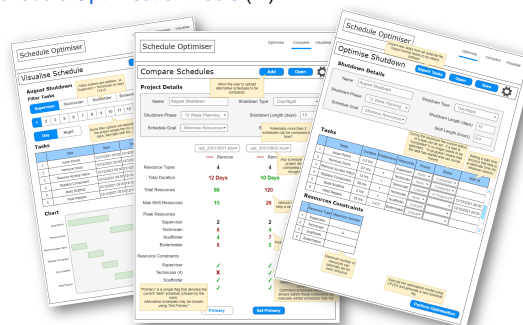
Schedule Optimiser

Schedule Optimiser

Visualise Schedule

August Shutdown

Filter Tasks

Supervisor Technician Scaffolder Boilermaker

1 2 3 4 5 6 7 8 9 10 11 12

Day Night

Tasks

Chart

Schedule Optimiser

Optimise Compare Visualise

Compare Schedules

Allow the user to upload alternative schedules to be compared

Add Open

Project Details

Name August Shutdown

Shutdown Type Day/Night

Shutdown Phase 12 Week Planning

Shutdown Length (days) 10

Schedule Goal Minimise Resources

Potentially more than 2 schedules can be compared

opt_20210801.xlsx

opt_20210802.xlsx

Remove

Remove

Resource Types 4 4

Total Duration 12 Days 10 Days

Total Resources 80 100

Max Shift Resources 15 20

Peak Resources

Supervisor 2 3

Technician 6 4

Scaffolder 4 7

Boilermaker 8 6

Resource Constraints

Supervisor ✓ ✓

Technician (4) ✗ ✓

Scaffolder ✓ ✓

"Primary" is a simple flag that denotes the current "best" schedule (chosen by the user). Alternative schedules may be chosen using "Set Primary"

Primary

Set Primary

Schedule Optimiser

Optimise Compare Visualise

Optimise Shutdown

Shutdown Details

Import Tasks Open Save

Name August Shutdown

Shutdown Phase 12 Week Planning

Shutdown Type Day/Night

Schedule Goal Minimise Resources

Shutdown Length (days) 10

Shift Length (Hours) 12

Tasks

Resource Constraints

Minimum number of resources per type can be specified

Perform Optimisation